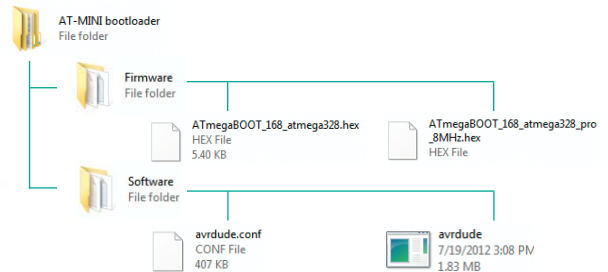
AT-MINI bootloader
File folder

Firmware
File folder

ATmegaBOOT_168_atmega328.hex
HEX File
5.40 KB

ATmegaBOOT_168_atmega328_pro_8MHz.hex
HEX File

Software
File folder

avrdude.conf
CONF File
407 KB

avrdude
7/19/2012 3:08 PM
1.83 MB